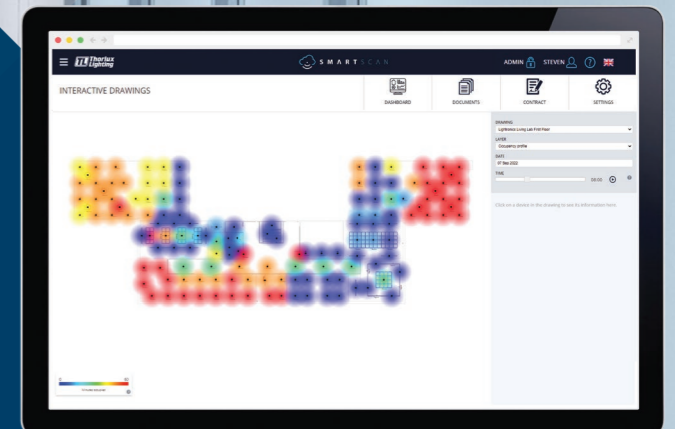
TL Thorlux Lighting

SMART SCAN

ADMIN STEVEN

INTERACTIVE DRAWINGS

DASHBOARD

DOCUMENTS

CONTRACT

SETTINGS

DRAWING
Lightbolux Living Lab First Floor

LAYER
Occupancy profile

DATE
07 Nov 2022

TIME
00:00

Click on a device in the drawing to see its information here.

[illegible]